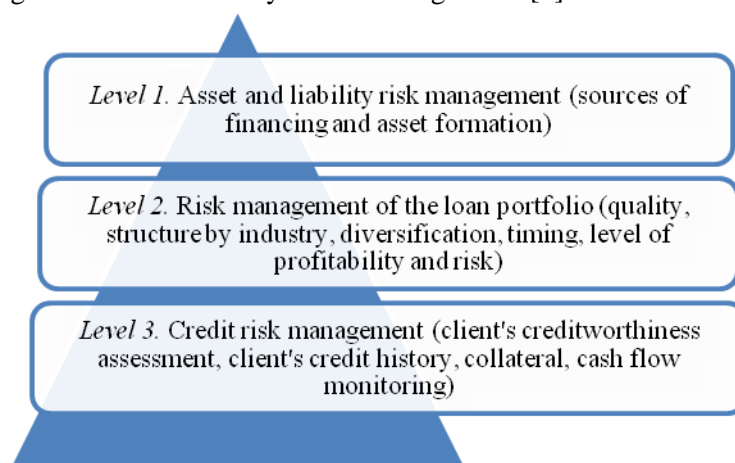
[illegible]

Level 1. Asset and liability risk management (sources of financing and asset formation)

Level 2. Risk management of the loan portfolio (quality, structure by industry, diversification, timing, level of profitability and risk)

Level 3. Credit risk management (client's creditworthiness assessment, client's credit history, collateral, cash flow monitoring)